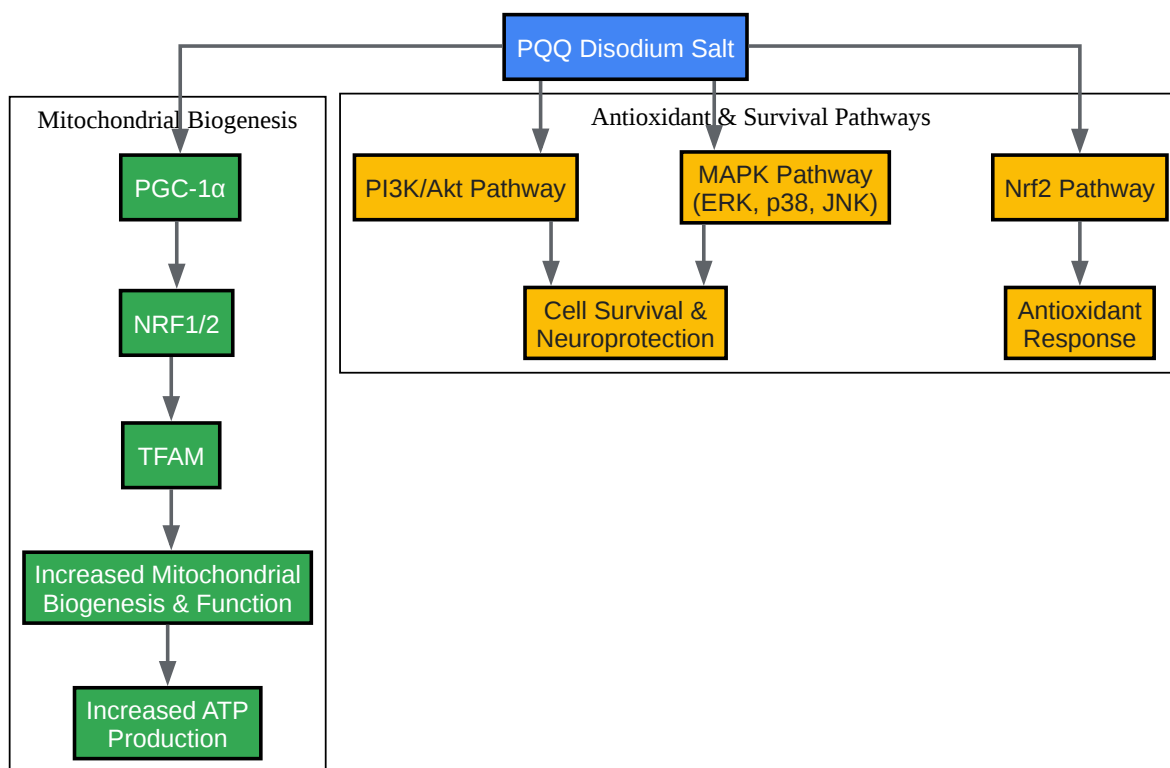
PQQ Disodium Salt

Mitochondrial Biogenesis

PGC-1α

NRF1/2

TFAM

Increased Mitochondrial Biogenesis & Function

Increased ATP Production

Antioxidant & Survival Pathways

PI3K/Akt Pathway

MAPK Pathway (ERK, p38, JNK)

Nrf2 Pathway

Cell Survival & Neuroprotection

Antioxidant Response